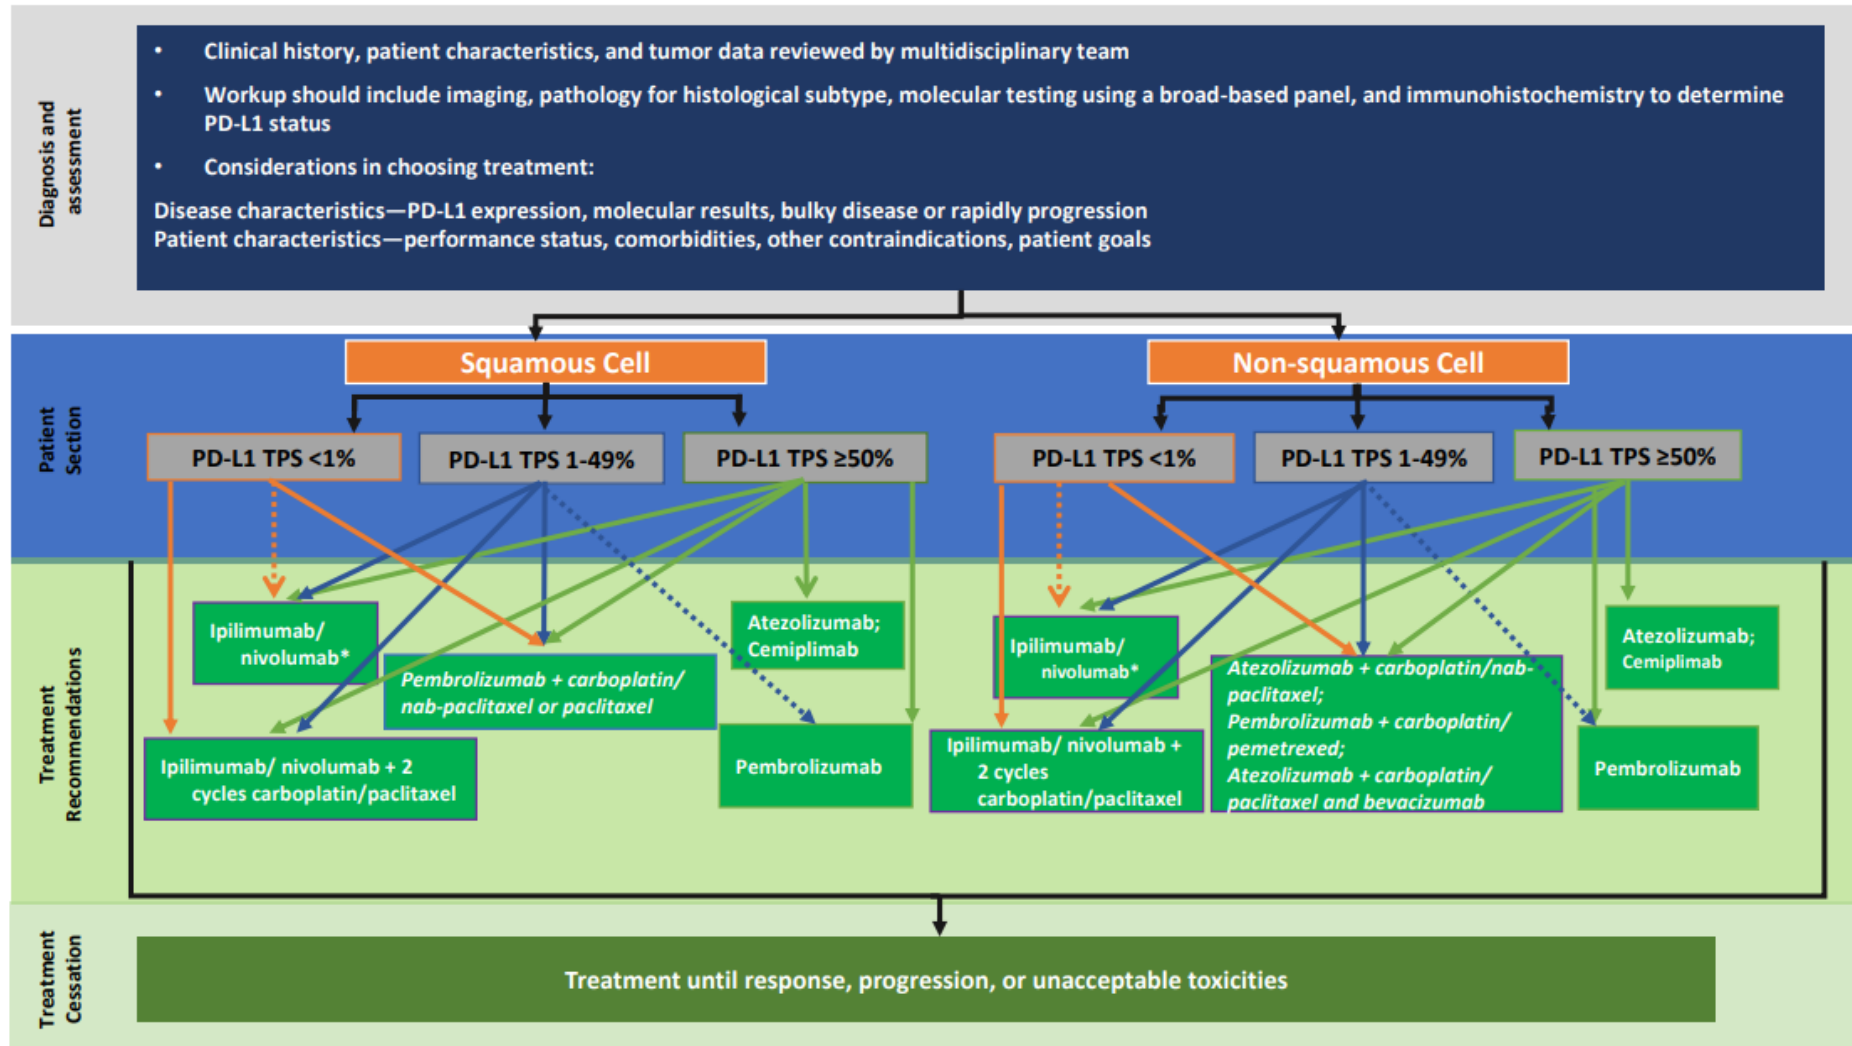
Diagnosis and assessment

• Clinical history, patient characteristics, and tumor data reviewed by multidisciplinary team

• Workup should include imaging, pathology for histological subtype, molecular testing using a broad-based panel, and immunohistochemistry to determine PD-L1 status

• Considerations in choosing treatment:

Disease characteristics—PD-L1 expression, molecular results, bulky disease or rapidly progression
Patient characteristics—performance status, comorbidities, other contraindications, patient goals

Patient Section

Squamous Cell

PD-L1 TPS <1%

PD-L1 TPS 1-49%

PD-L1 TPS ≥50%

Non-squamous Cell

PD-L1 TPS <1%

PD-L1 TPS 1-49%

PD-L1 TPS ≥50%

Treatment Recommendations

Ipilimumab/ nivolumab*

Pembrolizumab + carboplatin/ nab-paclitaxel or paclitaxel

Atezolizumab; Cemiplimab

Ipilimumab/ nivolumab + 2 cycles carboplatin/paclitaxel

Pembrolizumab

Ipilimumab/ nivolumab*

Atezolizumab + carboplatin/nab-paclitaxel; Pembrolizumab + carboplatin/ pemetrexed; Atezolizumab + carboplatin/ paclitaxel and bevacizumab

Atezolizumab; Cemiplimab

Ipilimumab/ nivolumab + 2 cycles carboplatin/paclitaxel

Pembrolizumab

Treatment Cessation

Treatment until response, progression, or unacceptable toxicities